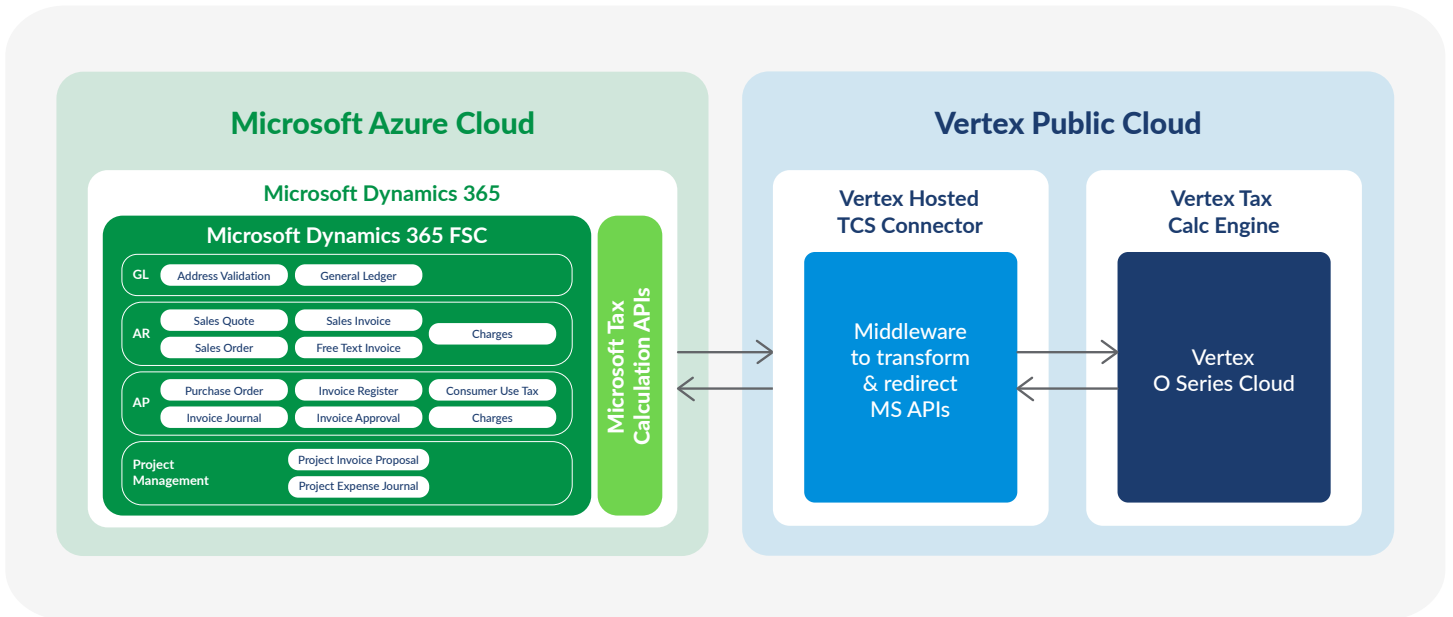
Microsoft Azure Cloud

Microsoft Dynamics 365

Microsoft Dynamics 365 FSC

GL
Address Validation
General Ledger

AR
Sales Quote
Sales Invoice
Charges
Sales Order
Free Text Invoice

AP
Purchase Order
Invoice Register
Consumer Use Tax
Invoice Journal
Invoice Approval
Charges

Project Management
Project Invoice Proposal
Project Expense Journal

Microsoft Tax Calculation APIs

Vertex Public Cloud

Vertex Hosted TCS Connector

Middleware to transform & redirect MS APIs

Vertex Tax Calc Engine

Vertex O Series Cloud